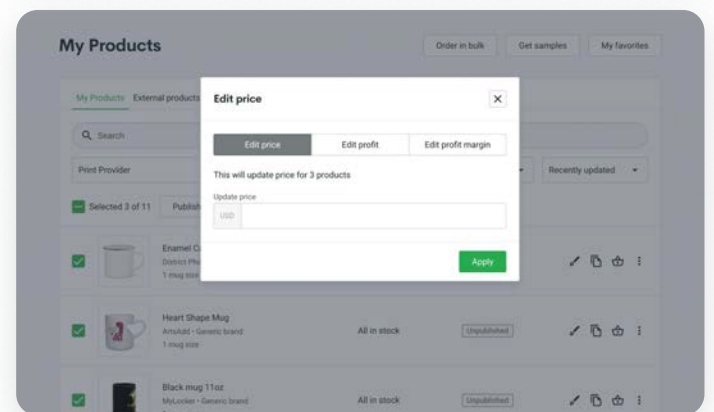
My Products

Order in bulk
Get samples
My favorites

My Products
External products

Search

Print Provider

Recently updated

Selected 3 of 11
Publish

Enamel C
District Ph
1 mug size

Heart Shape Mug
ArtsAdd • Generic brand
1 mug size
All in stock
Unpublished

Black mug 11oz
MyLocker • Generic brand
All in stock
Unpublished

Edit price

Edit price
Edit profit
Edit profit margin

This will update price for 3 products

Update price

USD

Apply